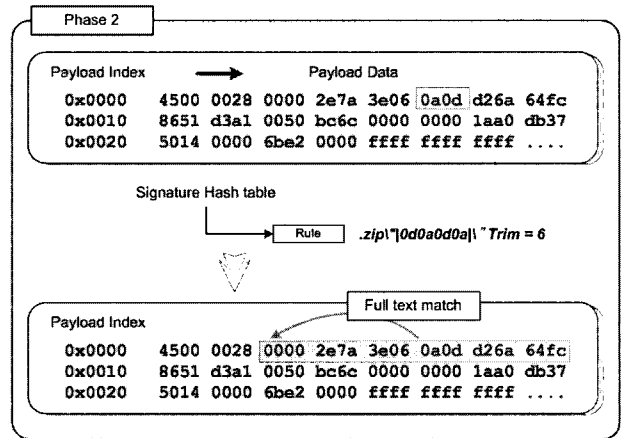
Phase 2

Payload Index

Payload Data

| | | | | | | | | |
|---|---|---|---|---|---|---|---|---|
| 0x0000 | 4500 | 0028 | 0000 | 2e7a | 3e06 | 0a0d | d26a | 64fc |
| 0x0010 | 8651 | d3a1 | 0050 | bc6c | 0000 | 0000 | 1aa0 | db37 |
| 0x0020 | 5014 | 0000 | 6be2 | 0000 | ffff | ffff | ffff | .... |

Signature Hash table

Rule

.zip\"|0d0a0d0a|\" Trim = 6

Full text match

Payload Index

| | | | | | | | | |
|---|---|---|---|---|---|---|---|---|
| 0x0000 | 4500 | 0028 | 0000 | 2e7a | 3e06 | 0a0d | d26a | 64fc |
| 0x0010 | 8651 | d3a1 | 0050 | bc6c | 0000 | 0000 | 1aa0 | db37 |
| 0x0020 | 5014 | 0000 | 6be2 | 0000 | ffff | ffff | ffff | .... |